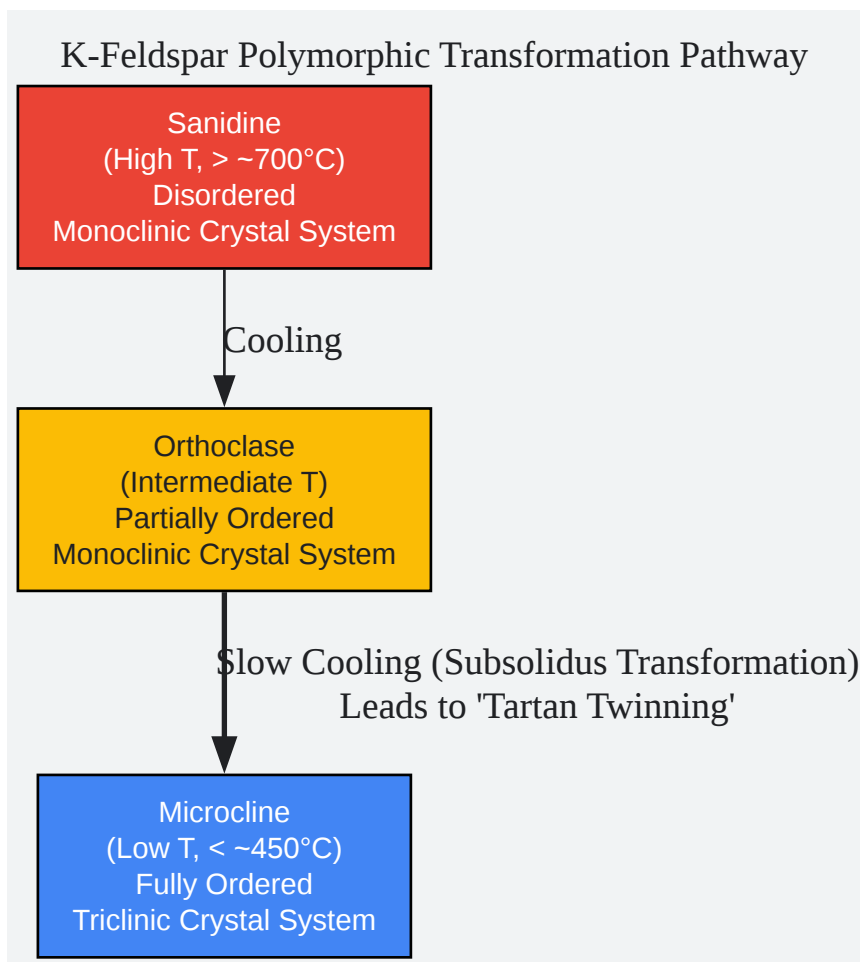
K-Feldspar Polymorphic Transformation Pathway

Sanidine
(High T, > ~700°C)
Disordered
Monoclinic Crystal System

Cooling

Orthoclase
(Intermediate T)
Partially Ordered
Monoclinic Crystal System

Slow Cooling (Subsolidus Transformation)
Leads to 'Tartan Twinning'

Microcline
(Low T, < ~450°C)
Fully Ordered
Triclinic Crystal System